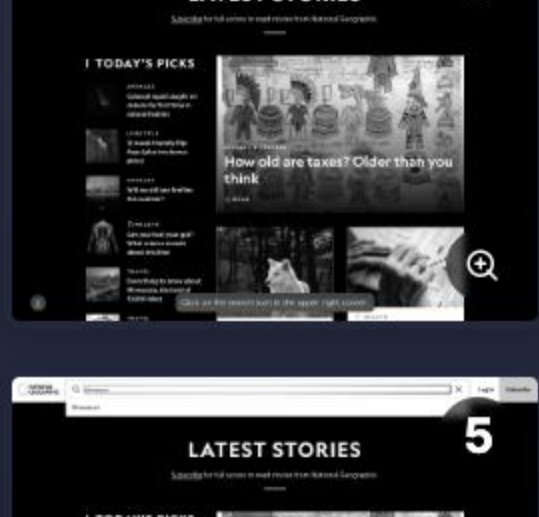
LATEST STORIES

Subscribe for full access to read stories from National Geographic

TODAY'S PICKS

How old are taxes? Older than you think

Click on the search icon in the upper right corner.

NATIONAL GEOGRAPHIC

Login Subscribe

5

LATEST STORIES

Subscribe for full access to read stories from National Geographic

TODAY'S PICKS